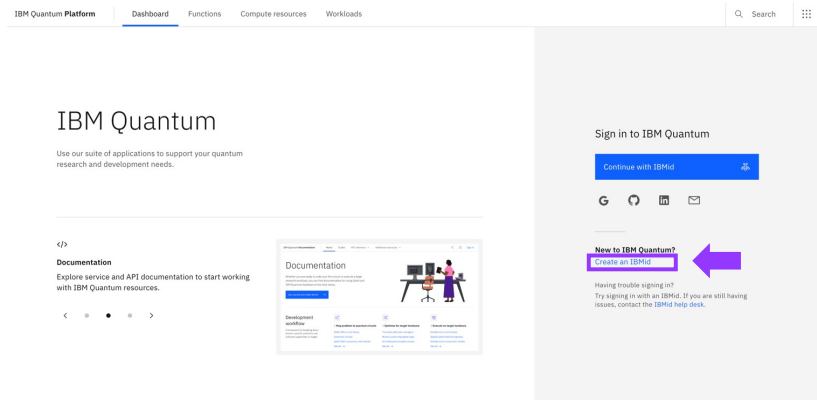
IBM Quantum Platform | Dashboard | Functions | Compute resources | Workloads | Search

IBM Quantum

Use our suite of applications to support your quantum research and development needs.

</>

Documentation

Explore service and API documentation to start working with IBM Quantum resources.

Documentation

Development workflow

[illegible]

Sign in to IBM Quantum

Continue with IBMid

New to IBM Quantum?

Create an IBMid

Having trouble signing in?

Try signing in with an IBMid. If you are still having issues, contact the IBMid help desk.